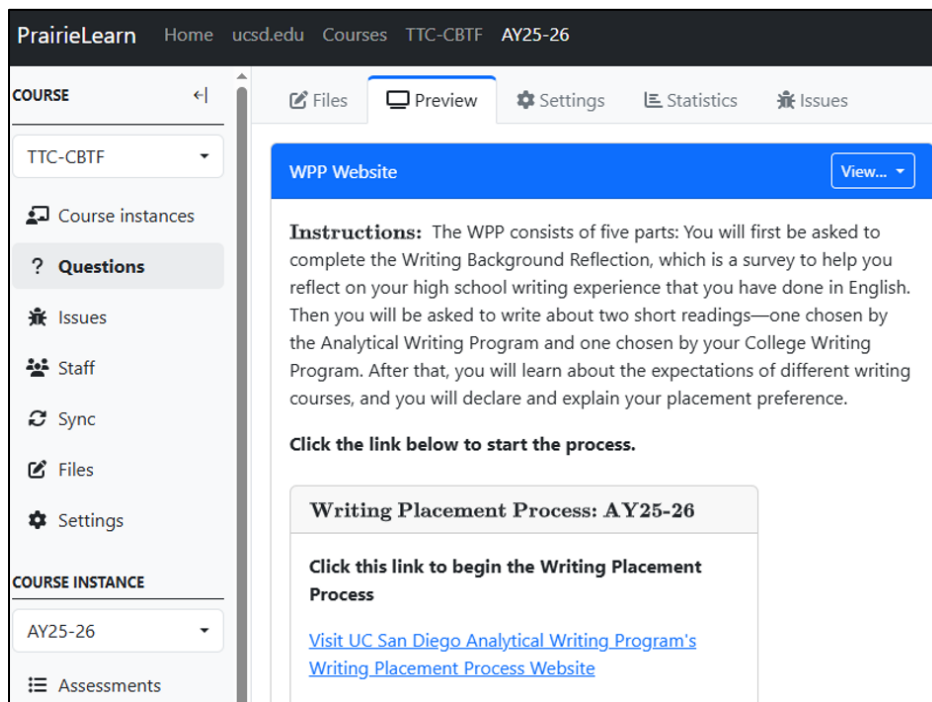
PrairieLearn Home ucsd.edu Courses TTC-CBTF AY25-26

COURSE

TTC-CBTF

Course instances

? Questions

Issues

Staff

Sync

Files

Settings

COURSE INSTANCE

AY25-26

Assessments

Files Preview Settings Statistics Issues

WPP Website

View...

**Instructions:** The WPP consists of five parts: You will first be asked to complete the Writing Background Reflection, which is a survey to help you reflect on your high school writing experience that you have done in English. Then you will be asked to write about two short readings—one chosen by the Analytical Writing Program and one chosen by your College Writing Program. After that, you will learn about the expectations of different writing courses, and you will declare and explain your placement preference.

**Click the link below to start the process.**

Writing Placement Process: AY25-26

**Click this link to begin the Writing Placement Process**

Visit UC San Diego Analytical Writing Program's Writing Placement Process Website